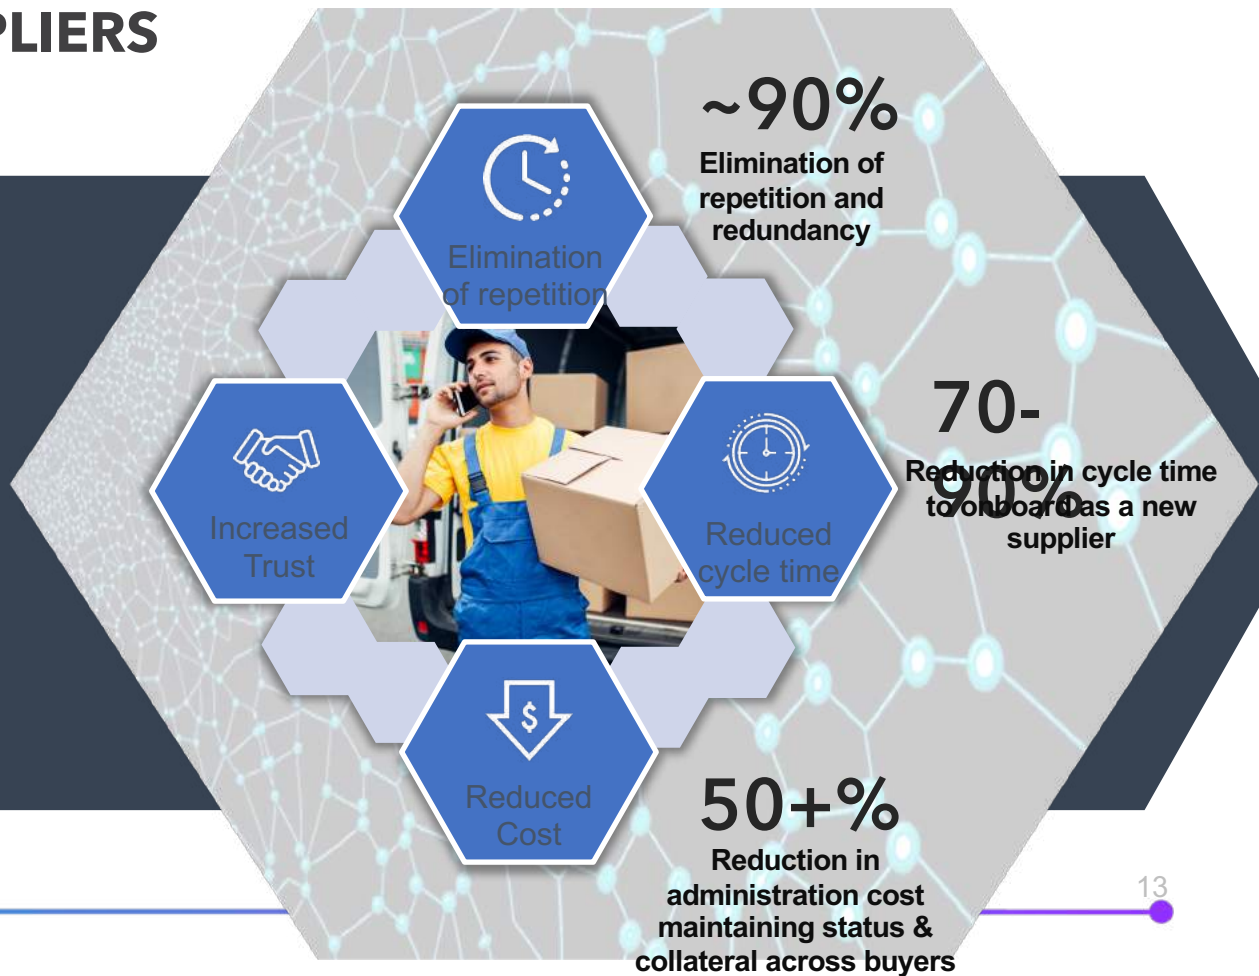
PLIERS

Elimination of repetition

Increased Trust

Reduced cycle time

Reduced Cost

~90%
Elimination of repetition and redundancy

70-90%
Reduction in cycle time to onboard as a new supplier

50+%
Reduction in administration cost maintaining status & collateral across buyers

13